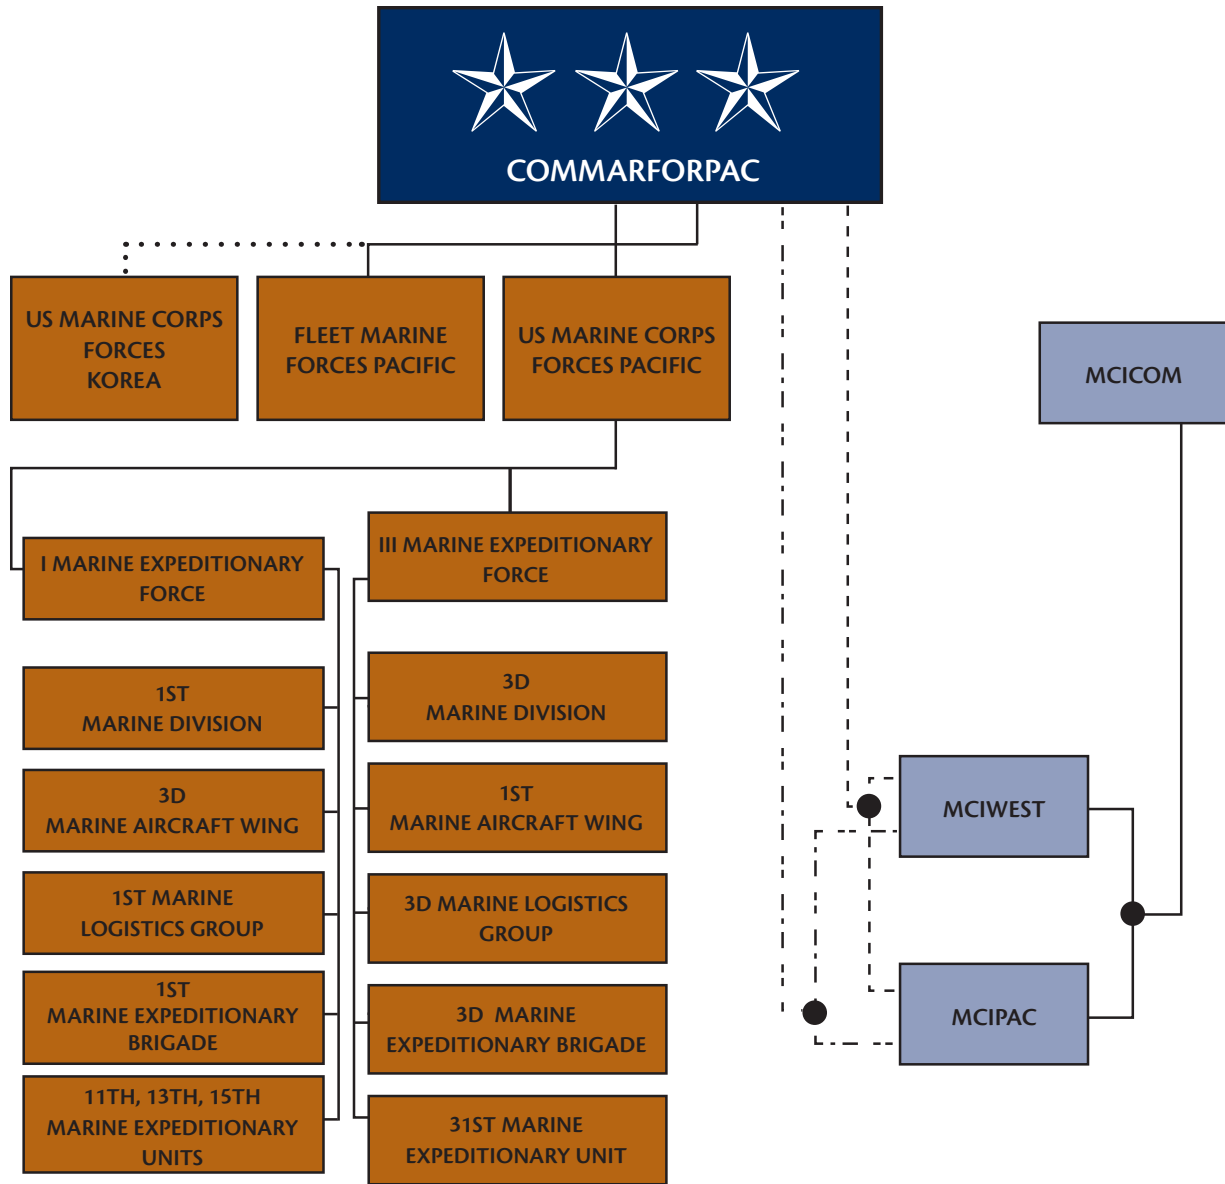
COMMARFORPAC

US MARINE CORPS FORCES KOREA

FLEET MARINE FORCES PACIFIC

US MARINE CORPS FORCES PACIFIC

MCICOM

I MARINE EXPEDITIONARY FORCE

1ST MARINE DIVISION

3D MARINE AIRCRAFT WING

1ST MARINE LOGISTICS GROUP

1ST MARINE EXPEDITIONARY BRIGADE

11TH, 13TH, 15TH MARINE EXPEDITIONARY UNITS

III MARINE EXPEDITIONARY FORCE

3D MARINE DIVISION

1ST MARINE AIRCRAFT WING

3D MARINE LOGISTICS GROUP

3D MARINE EXPEDITIONARY BRIGADE

31ST MARINE EXPEDITIONARY UNIT

MCIWEST

MCIPAC